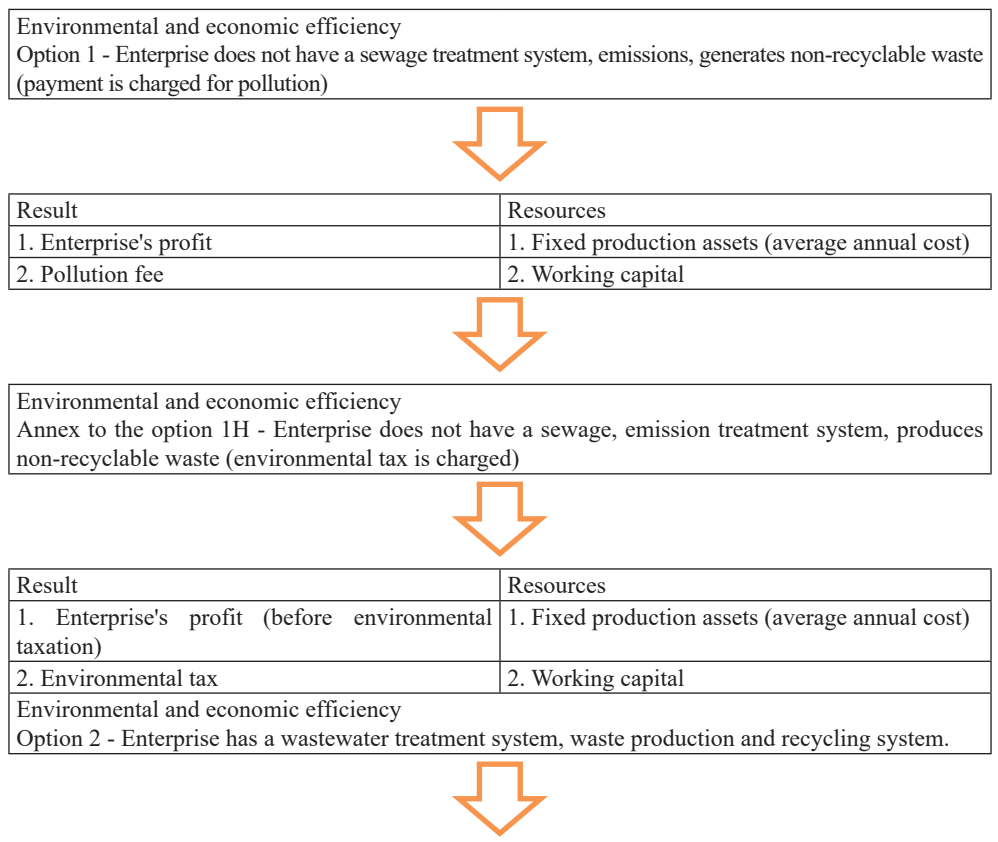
Environmental and economic efficiency
Option 1 - Enterprise does not have a sewage treatment system, emissions, generates non-recyclable waste (payment is charged for pollution)

| Result | Resources |
|---|---|
| 1. Enterprise's profit | 1. Fixed production assets (average annual cost) |
| 2. Pollution fee | 2. Working capital |

Environmental and economic efficiency
Annex to the option 1H - Enterprise does not have a sewage, emission treatment system, produces non-recyclable waste (environmental tax is charged)

| Result | Resources |
|---|---|
| 1. Enterprise's profit (before environmental taxation) | 1. Fixed production assets (average annual cost) |
| 2. Environmental tax | 2. Working capital |

Environmental and economic efficiency
Option 2 - Enterprise has a wastewater treatment system, waste production and recycling system.